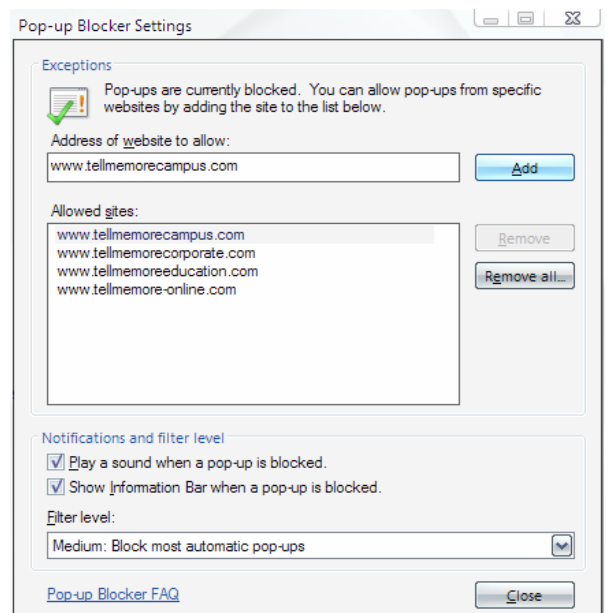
Pop-up Blocker Settings

Exceptions

Pop-ups are currently blocked. You can allow pop-ups from specific websites by adding the site to the list below.

Address of website to allow:

www.tellmemorecampus.com

Add

Allowed sites:

www.tellmemorecampus.com
www.tellmemorecorporate.com
www.tellmemoreeducation.com
www.tellmemore-online.com

Remove

Remove all...

Notifications and filter level

Play a sound when a pop-up is blocked.

Show Information Bar when a pop-up is blocked.

Filter level:

Medium: Block most automatic pop-ups

Pop-up Blocker FAQ

Close